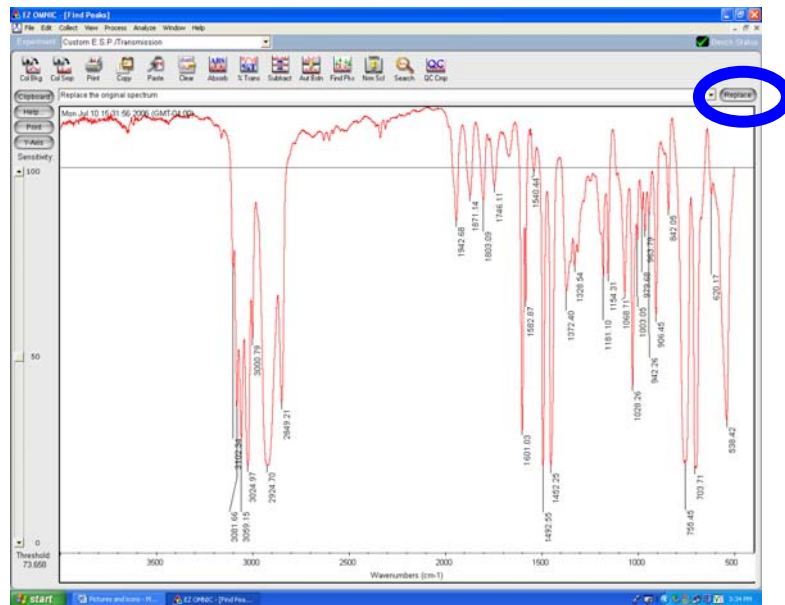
EZ OMNIC - [Find Peaks]
File Edit Collect View Process Analyze Window Help
Experiment Custom E.S.P./Transmission
Bench Status
Col Bkg Col Smp Print Copy Paste Clear Absorb % Trans Subtract Aut Bsln Find Pks Nrm Scl Search QC Cmp
Clipboard Replace the original spectrum
Replace
Help
Print
Y-Axis
Sensitivity
100
50
0
Threshold
73.658
Mon Jul 10 15:31:56 2006 (GMT-04:00)
3102.38
3081.66
3059.15
3024.97
3000.79
2924.70
2849.21
1942.68
1871.14
1803.09
1746.11
1540.44
1582.87
1601.03
1492.55
1452.25
1372.40
1328.54
1181.10
1154.31
1068.71
1028.26
1003.05
942.26
929.68
963.79
906.45
842.05
755.45
703.71
620.17
538.42
3500
3000
2500
2000
1500
1000
500
Wavenumbers (cm-1)
start
Pictures and icons - M...
EZ OMNIC - [Find Pea...
3:34 PM